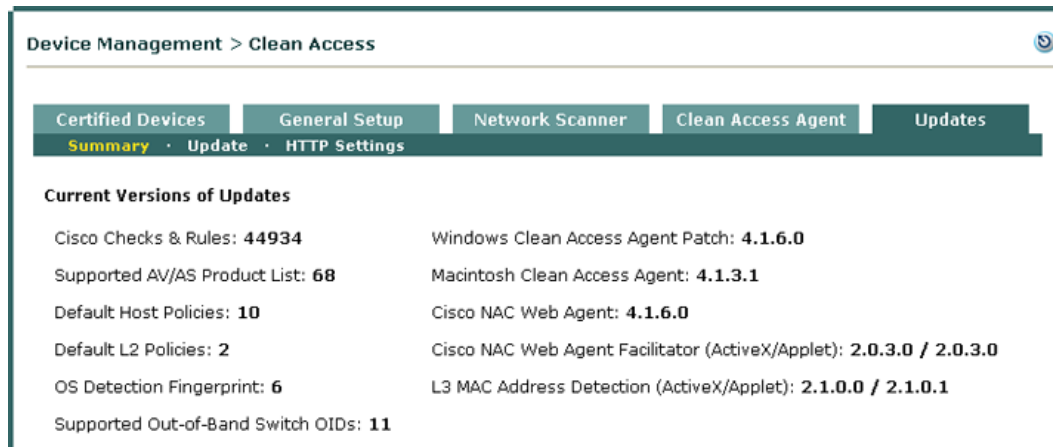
Device Management > Clean Access

Certified Devices | General Setup | Network Scanner | Clean Access Agent | Updates

Summary · Update · HTTP Settings

Current Versions of Updates

Cisco Checks & Rules: **44934**

Supported AV/AS Product List: **68**

Default Host Policies: **10**

Default L2 Policies: **2**

OS Detection Fingerprint: **6**

Supported Out-of-Band Switch OIDs: **11**

Windows Clean Access Agent Patch: **4.1.6.0**

Macintosh Clean Access Agent: **4.1.3.1**

Cisco NAC Web Agent: **4.1.6.0**

Cisco NAC Web Agent Facilitator (ActiveX/Applet): **2.0.3.0 / 2.0.3.0**

L3 MAC Address Detection (ActiveX/Applet): **2.1.0.0 / 2.1.0.1**